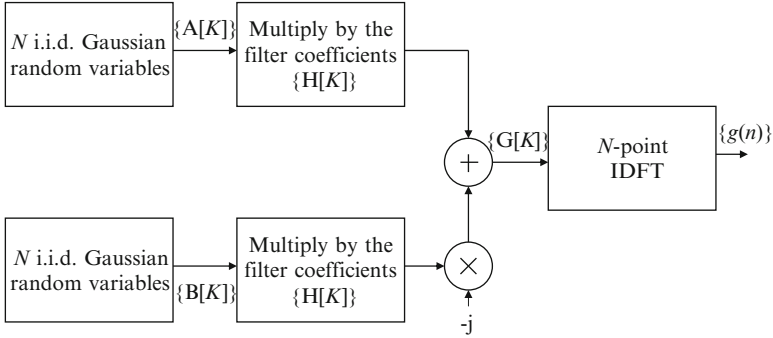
$N$ i.i.d. Gaussian random variables

$\{A[K]\}$

Multiply by the filter coefficients $\{H[K]\}$

$+$

$\{G[K]\}$

$N$-point IDFT

$\{g(n)\}$

$N$ i.i.d. Gaussian random variables

$\{B[K]\}$

Multiply by the filter coefficients $\{H[K]\}$

$\times$

-j